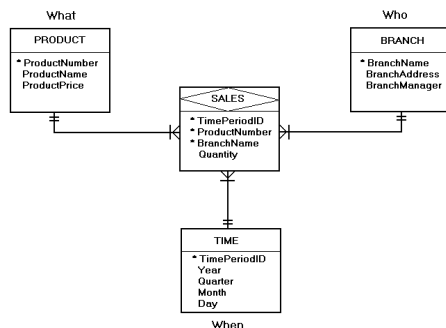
What

PRODUCT

* ProductNumber
ProductName
ProductPrice

Who

BRANCH

* BranchName
BranchAddress
BranchManager

SALES

* TimePeriodID
* ProductNumber
* BranchName
Quantity

TIME

* TimePeriodID
Year
Quarter
Month
Day

When